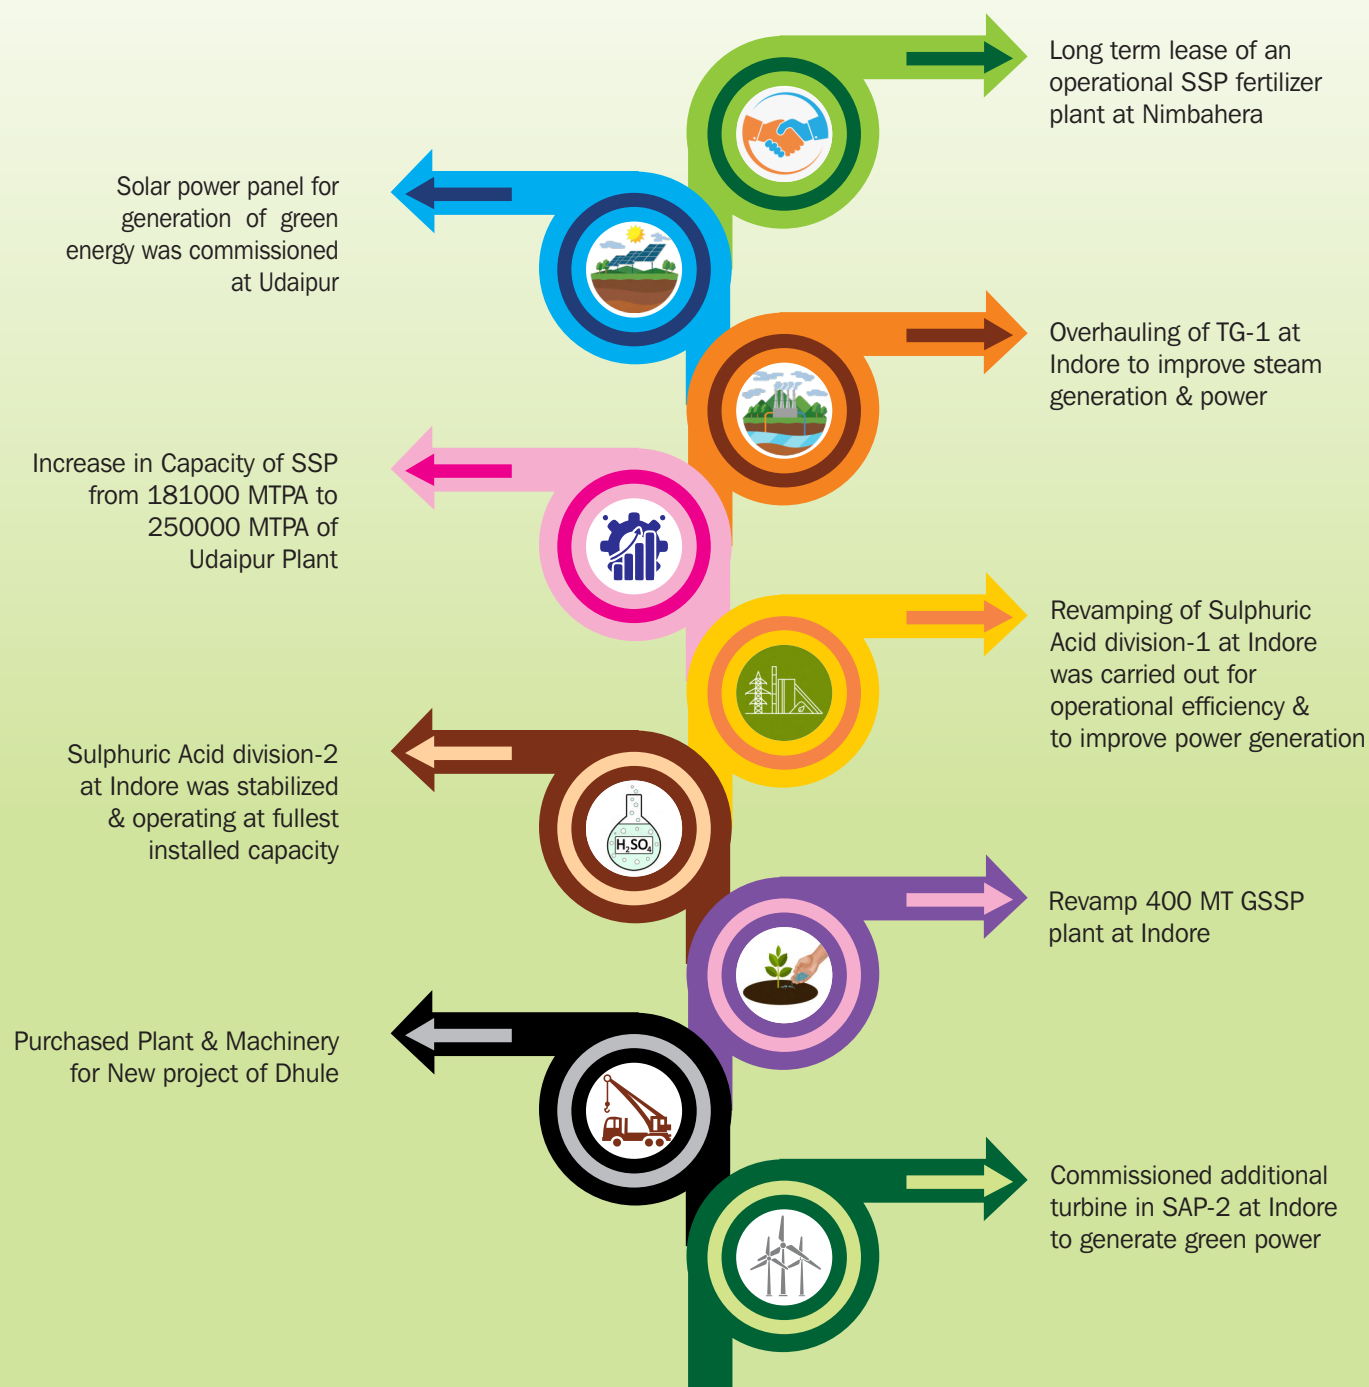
Long term lease of an operational SSP fertilizer plant at Nimbahera

Solar power panel for generation of green energy was commissioned at Udaipur

Overhauling of TG-1 at Indore to improve steam generation & power

Increase in Capacity of SSP from 181000 MTPA to 250000 MTPA of Udaipur Plant

Revamping of Sulphuric Acid division-1 at Indore was carried out for operational efficiency & to improve power generation

Sulphuric Acid division-2 at Indore was stabilized & operating at fullest installed capacity

$H_2SO_4$

Revamp 400 MT GSSP plant at Indore

Purchased Plant & Machinery for New project of Dhule

Commissioned additional turbine in SAP-2 at Indore to generate green power